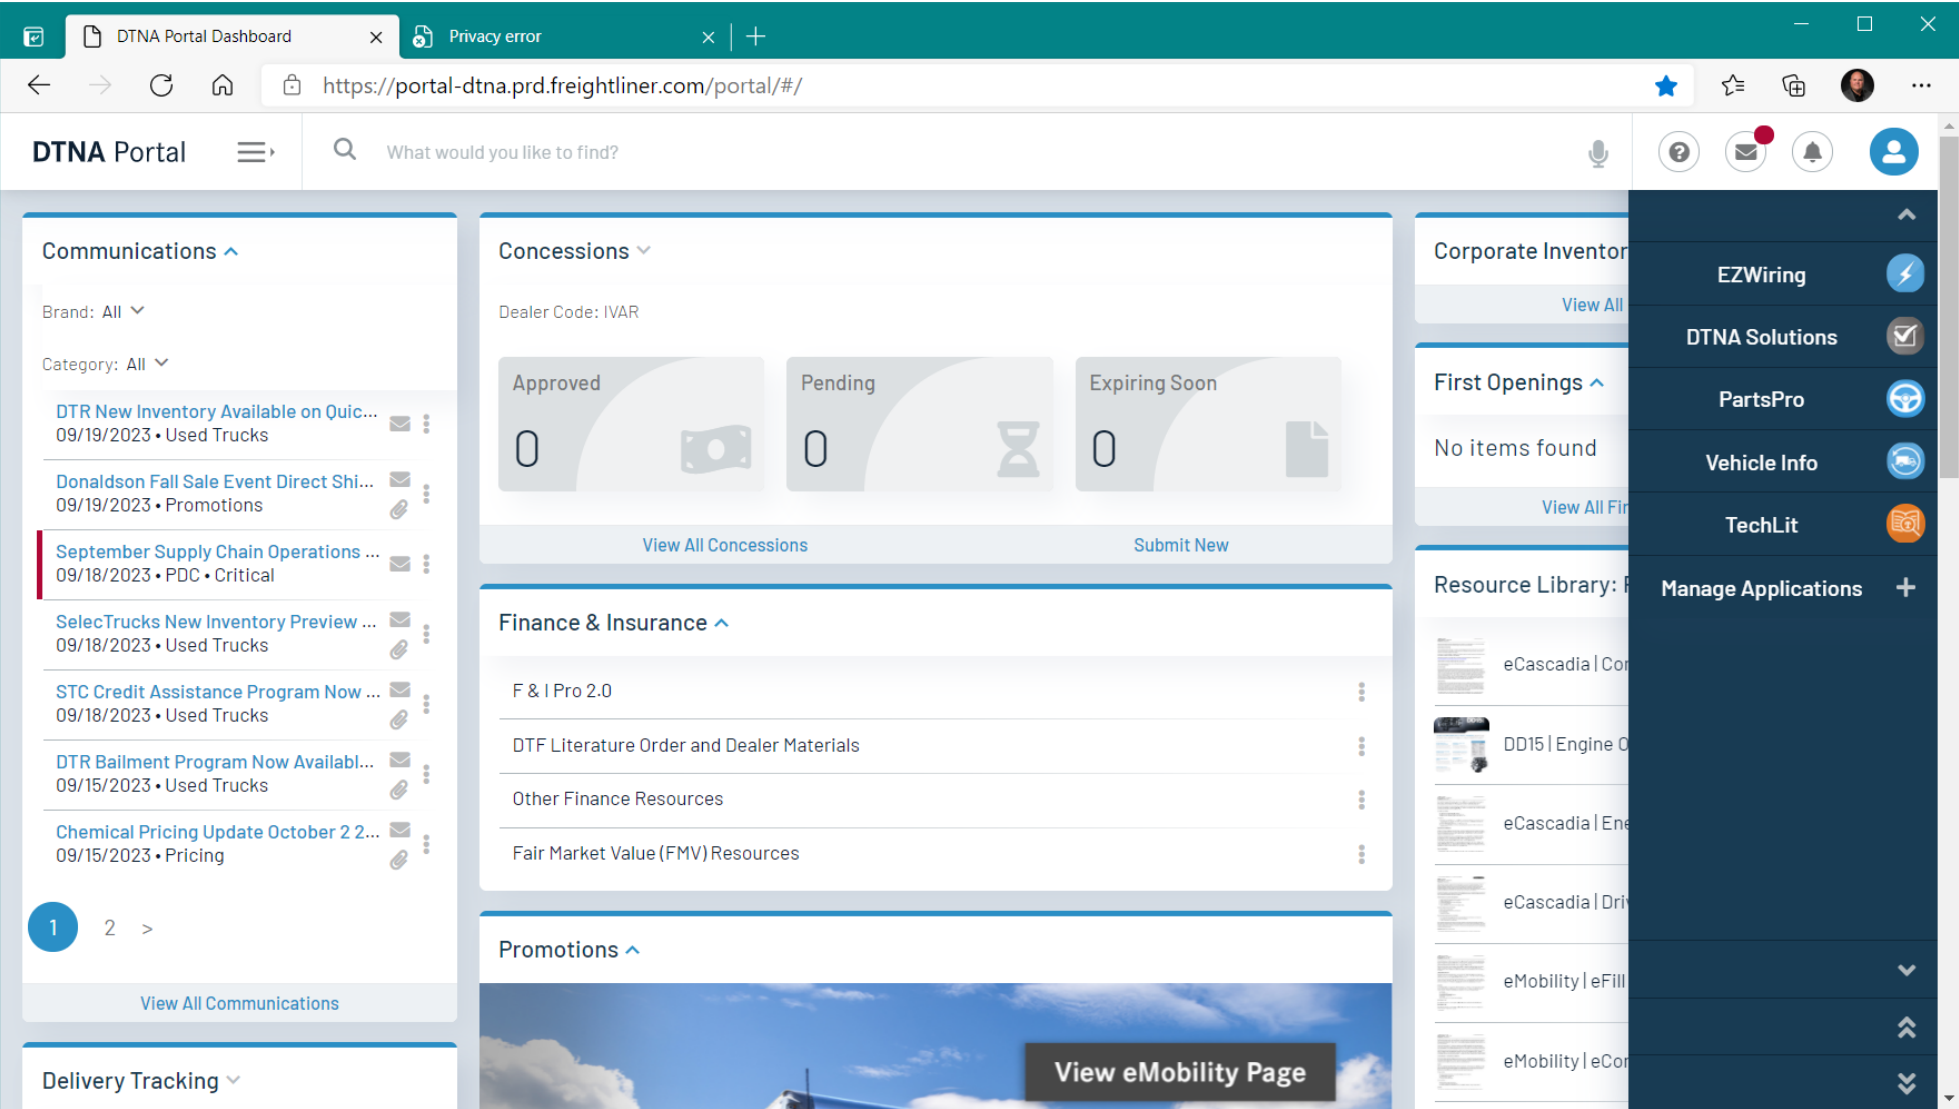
DTNA Portal Dashboard
Privacy error
https://portal-dtna.prd.freightliner.com/portal/#/

DTNA Portal
What would you like to find?

Communications
Brand: All
Category: All
DTR New Inventory Available on Quic...
09/19/2023 • Used Trucks
Donaldson Fall Sale Event Direct Shi...
09/19/2023 • Promotions
September Supply Chain Operations ...
09/18/2023 • PDC • Critical
SelecTrucks New Inventory Preview ...
09/18/2023 • Used Trucks
STC Credit Assistance Program Now ...
09/18/2023 • Used Trucks
DTR Bailment Program Now Availabl...
09/15/2023 • Used Trucks
Chemical Pricing Update October 2 2...
09/15/2023 • Pricing
1 2 >
View All Communications

Delivery Tracking

Concessions
Dealer Code: IVAR
Approved
0
Pending
0
Expiring Soon
0
View All Concessions
Submit New

Finance & Insurance
F & I Pro 2.0
DTF Literature Order and Dealer Materials
Other Finance Resources
Fair Market Value (FMV) Resources

Promotions
View eMobility Page

Corporate Inventor
View All
First Openings
No items found
View All Fir
Resource Library: F
eCascadia | Co
DD15 | Engine O
eCascadia | Ene
eCascadia | Dri
eMobility | eFill
eMobility | eCo

EZWiring
DTNA Solutions
PartsPro
Vehicle Info
TechLit
Manage Applications